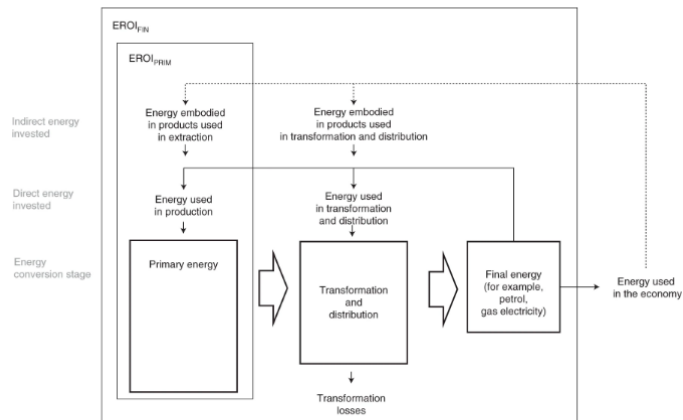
$EROI_{FIN}$

$EROI_{PRIM}$

Indirect energy invested

Energy embodied in products used in extraction

Energy embodied in products used in transformation and distribution

Direct energy invested

Energy used in production

Energy used in transformation and distribution

Energy conversion stage

Primary energy

Transformation and distribution

Final energy (for example, petrol, gas electricity)

Energy used in the economy

Transformation losses